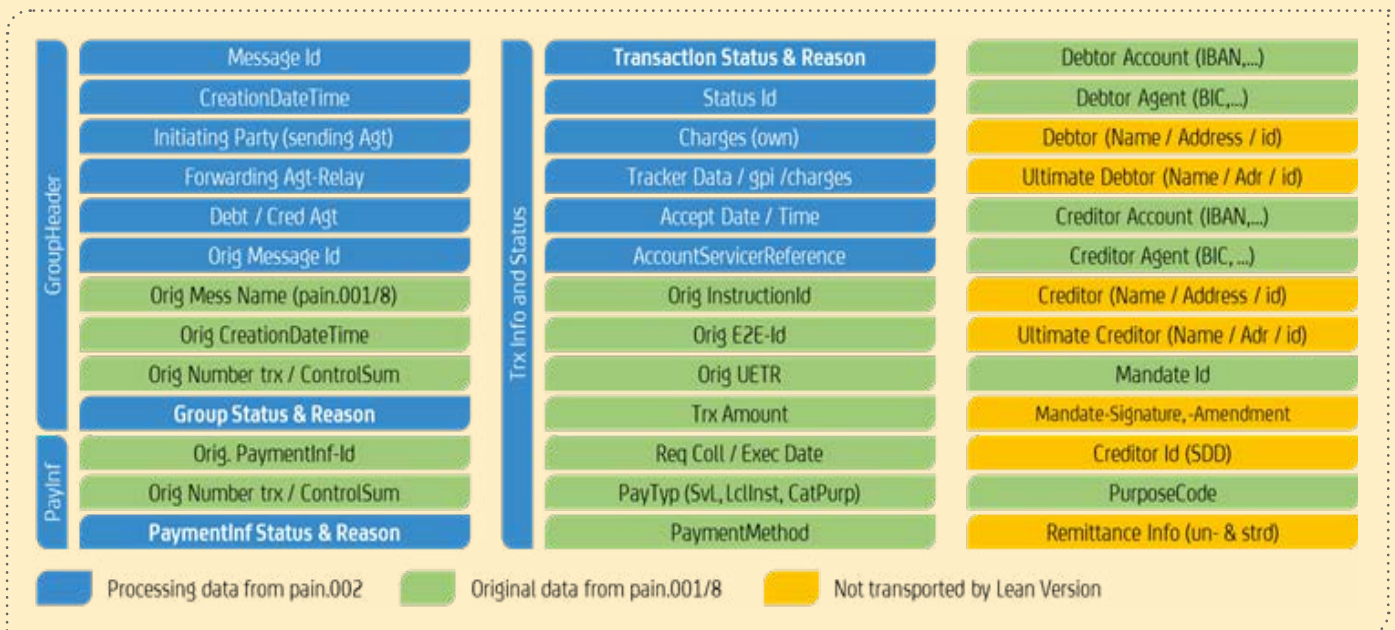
GroupHeader

Message Id
CreationDateTime
Initiating Party (sending Agt)
Forwarding Agt-Relay
Debt / Cred Agt
Orig Message Id
Orig Mess Name (pain.001/8)
Orig CreationDateTime
Orig Number trx / ControlSum
Group Status & Reason

PayInf

Orig. PaymentInf-Id
Orig Number trx / ControlSum
PaymentInf Status & Reason

Trx Info and Status

Transaction Status & Reason
Status Id
Charges (own)
Tracker Data / gpi /charges
Accept Date / Time
AccountServicerReference
Orig InstructionId
Orig E2E-Id
Orig UETR
Trx Amount
Req Coll / Exec Date
PayTyp (SvL, LclInst, CatPurp)
PaymentMethod

Debtor Account (IBAN,...)
Debtor Agent (BIC,...)
Debtor (Name / Address / id)
Ultimate Debtor (Name / Adr / id)
Creditor Account (IBAN,...)
Creditor Agent (BIC, ...)
Creditor (Name / Address / id)
Ultimate Creditor (Name / Adr / id)
Mandate Id
Mandate-Signature, -Amendment
Creditor Id (SDD)
PurposeCode
Remittance Info (un- & strd)

Processing data from pain.002
Original data from pain.001/8
Not transported by Lean Version